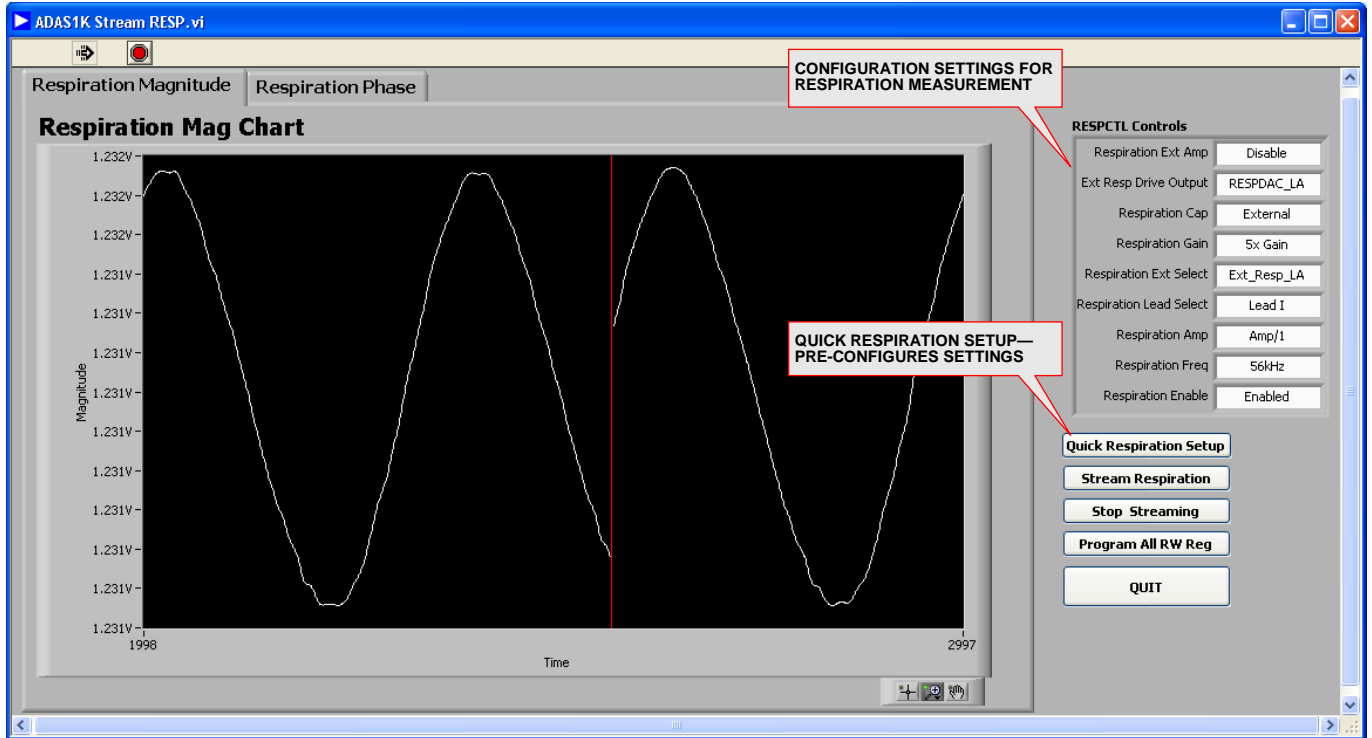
ADAS1K Stream RESP.vi

Respiration Magnitude

Respiration Phase

Respiration Mag Chart

1.232V
1.232V
1.232V
1.231V
1.231V
1.231V
1.231V
1.231V
1.231V
1.231V
1.231V
1.231V
1.231V

Magnitude

1998

2997

Time

CONFIGURATION SETTINGS FOR RESPIRATION MEASUREMENT

RESPCTL Controls

| | |
|---|---|
| Respiration Ext Amp | Disable |
| Ext Resp Drive Output | RESPDAC_LA |
| Respiration Cap | External |
| Respiration Gain | 5x Gain |
| Respiration Ext Select | Ext_Resp_LA |
| Respiration Lead Select | Lead I |
| Respiration Amp | Amp/1 |
| Respiration Freq | 56kHz |
| Respiration Enable | Enabled |

QUICK RESPIRATION SETUP—PRE-CONFIGURES SETTINGS

Quick Respiration Setup

Stream Respiration

Stop Streaming

Program All RW Reg

QUIT